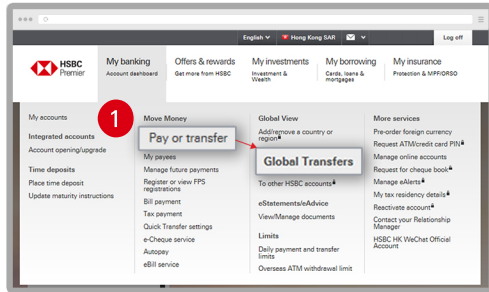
English | Hong Kong SAR | Log off

HSBC Premier

My banking
Account dashboard

Offers & rewards
Get more from HSBC

My investments
Investment & Wealth

My borrowing
Cards, loans & mortgages

My insurance
Protection & MPF/ORSO

My accounts

Integrated accounts
Account opening/upgrade

Time deposits
Place time deposit
Update maturity instructions

1

Move Money
Pay or transfer
My payees
Manage future payments
Register or view FPS registrations
Bill payment
Tax payment
Quick Transfer settings
e-Cheque service
Autopay
eBill service

Global View
Add/remove a country or region
Global Transfers
To other HSBC accounts

eStatements/eAdvice
View/Manage documents

Limits
Daily payment and transfer limits
Overseas ATM withdrawal limit

More services
Pre-order foreign currency
Request ATM/credit card PIN
Manage online accounts
Request for cheque book
Manage eAlerts
My tax residency details
Reactivate account
Contact your Relationship Manager
HSBC HK WeChat Official Account